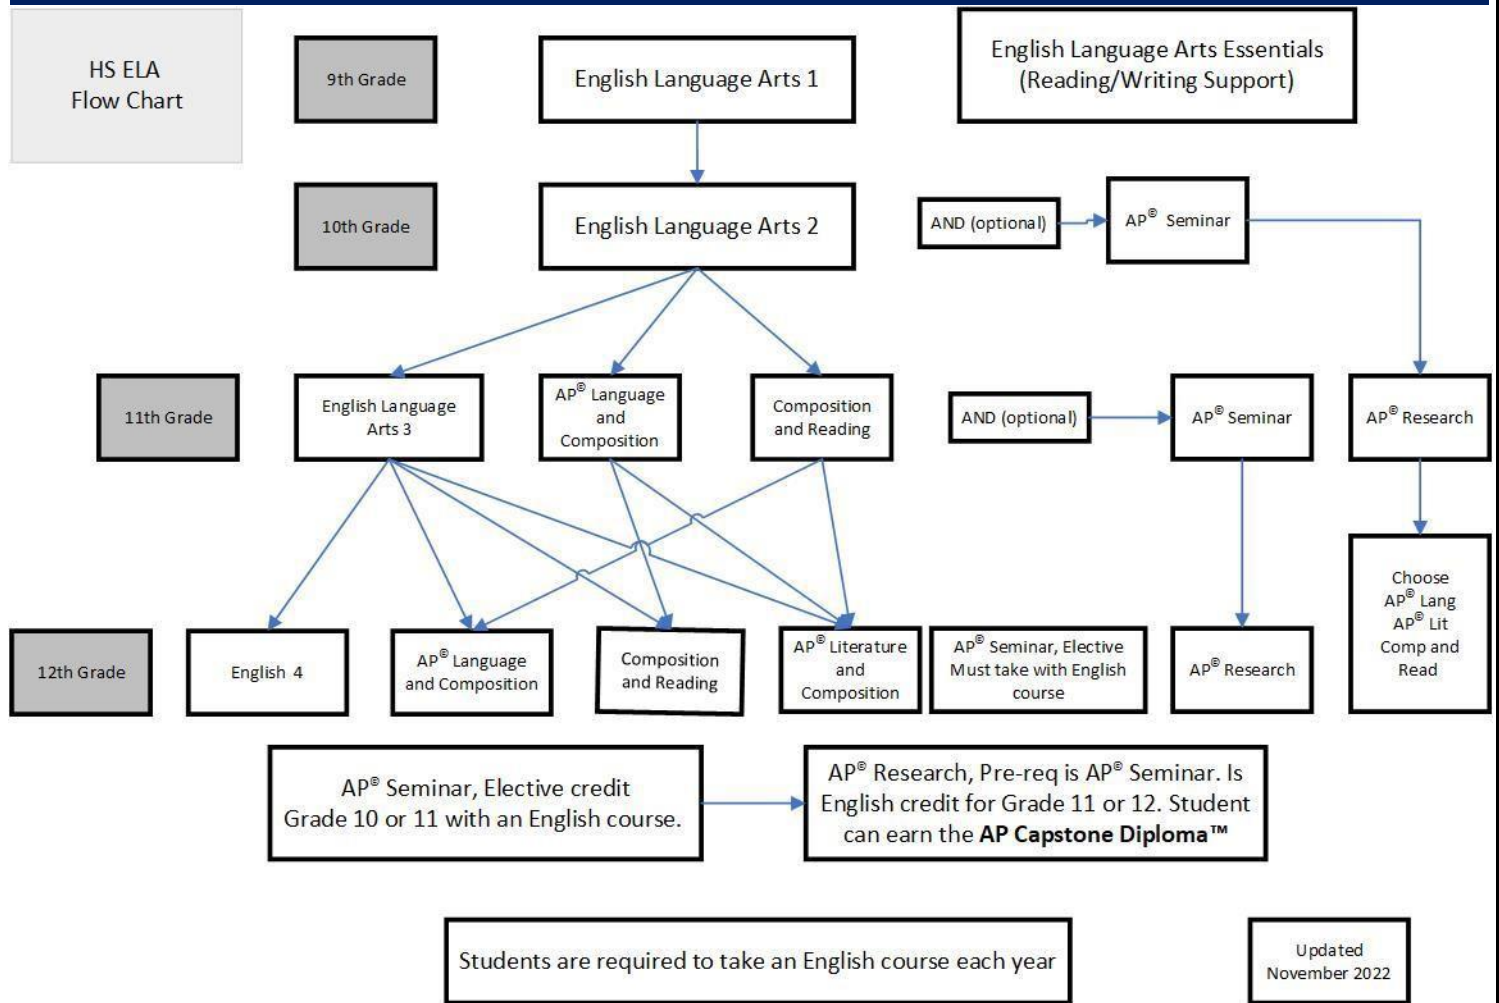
HS ELA
Flow Chart

9th Grade

English Language Arts 1

English Language Arts Essentials
(Reading/Writing Support)

10th Grade

English Language Arts 2

AND (optional)

AP® Seminar

11th Grade

English Language Arts 3

AP® Language and Composition

Composition and Reading

AND (optional)

AP® Seminar

AP® Research

12th Grade

English 4

AP® Language and Composition

Composition and Reading

AP® Literature and Composition

AP® Seminar, Elective Must take with English course

AP® Research

Choose AP® Lang AP® Lit Comp and Read

AP® Seminar, Elective credit Grade 10 or 11 with an English course.

AP® Research, Pre-req is AP® Seminar. Is English credit for Grade 11 or 12. Student can earn the **AP Capstone Diploma™**

Students are required to take an English course each year

Updated
November 2022